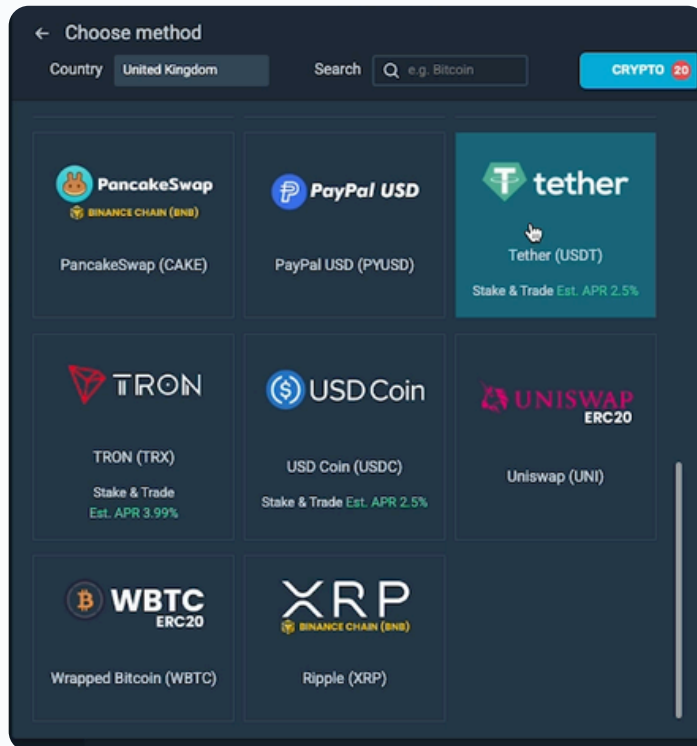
← Choose method

Country United Kingdom

Search e.g. Bitcoin

CRYPTO 20

PancakeSwap
BINANCE CHAIN (BNB)
PancakeSwap (CAKE)

PayPal USD
PayPal USD (PYUSD)

tether
Tether (USDT)
Stake & Trade Est. APR 2.5%

TRON
TRON (TRX)
Stake & Trade
Est. APR 3.99%

USD Coin
USD Coin (USDC)
Stake & Trade Est. APR 2.5%

UNISWAP
ERC20
Uniswap (UNI)

WBTC
ERC20
Wrapped Bitcoin (WBTC)

XRP
BINANCE CHAIN (BNB)
Ripple (XRP)